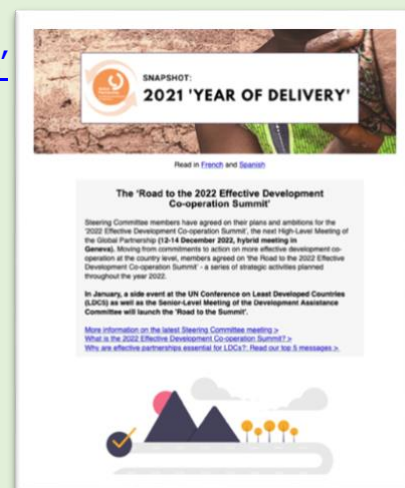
’

SNAPSHOT:
2021 'YEAR OF DELIVERY'

Read in French and Spanish

The 'Road to the 2022 Effective Development Co-operation Summit'

Steering Committee members have agreed on their plans and ambitions for the '2022 Effective Development Co-operation Summit', the next High-Level Meeting of the Global Partnership (12-14 December 2022, hybrid meeting in Geneva). Moving from commitments to action on more effective development co-operation at the country level, members agreed on 'the Road to the 2022 Effective Development Co-operation Summit' - a series of strategic activities planned throughout the year 2022.

In January, a side event at the UN Conference on Least Developed Countries (LDCS) as well as the Senior-Level Meeting of the Development Assistance Committee will launch the 'Road to the Summit'.

More information on the latest Steering Committee meeting >
What is the 2022 Effective Development Co-operation Summit? >
Why are effective partnerships essential for LDCs? Read our top 5 messages >